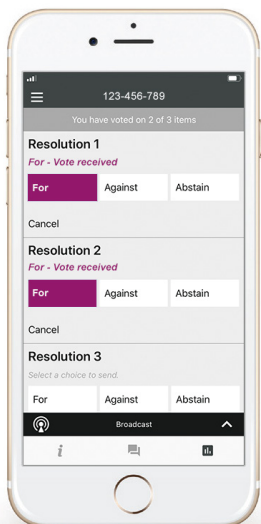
123-456-789

You have voted on 2 of 3 items

Resolution 1

For - Vote received

For | Against | Abstain

Cancel

Resolution 2

For - Vote received

For | Against | Abstain

Cancel

Resolution 3

Select a choice to send.

For | Against | Abstain

Broadcast